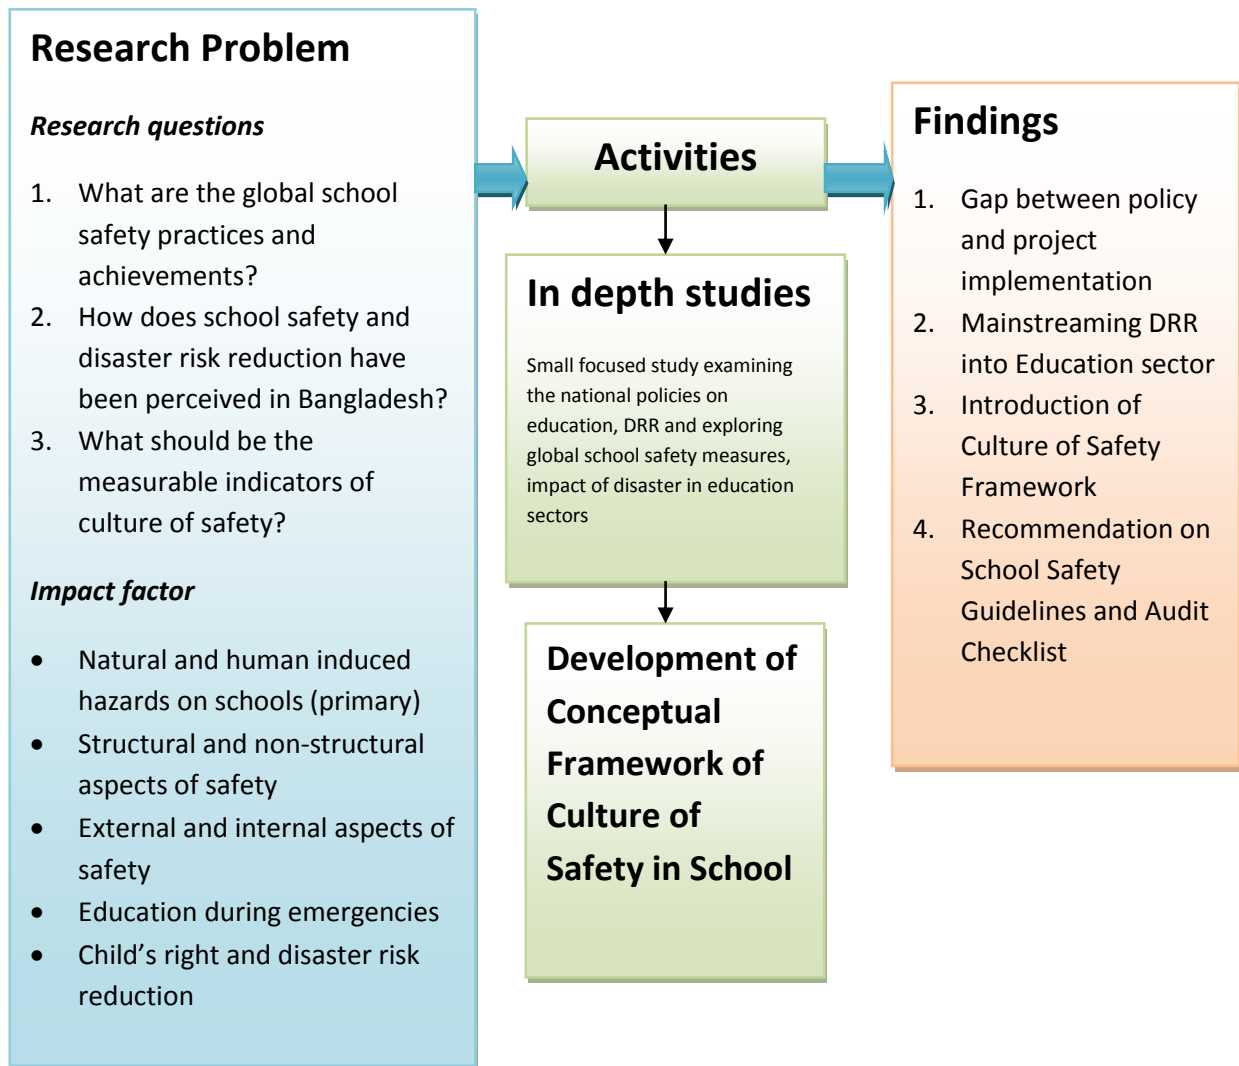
Research Problem

*Research questions*

1. What are the global school safety practices and achievements?
2. How does school safety and disaster risk reduction have been perceived in Bangladesh?
3. What should be the measurable indicators of culture of safety?

*Impact factor*

- Natural and human induced hazards on schools (primary)
- Structural and non-structural aspects of safety
- External and internal aspects of safety
- Education during emergencies
- Child's right and disaster risk reduction

Activities

In depth studies

Small focused study examining the national policies on education, DRR and exploring global school safety measures, impact of disaster in education sectors

Development of Conceptual Framework of Culture of Safety in School

Findings

1. Gap between policy and project implementation
2. Mainstreaming DRR into Education sector
3. Introduction of Culture of Safety Framework
4. Recommendation on School Safety Guidelines and Audit Checklist